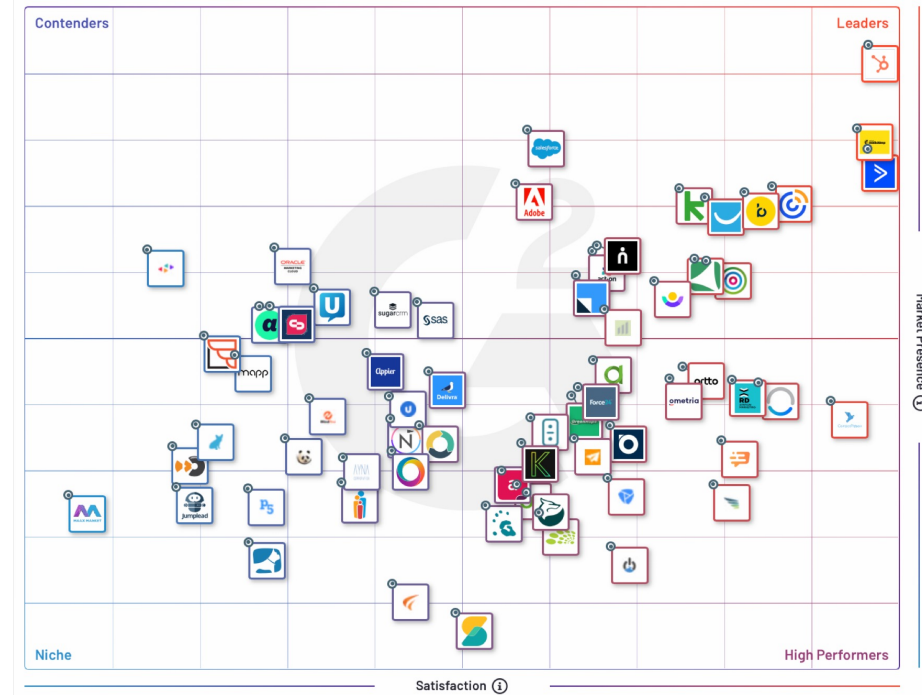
Contenders

Leaders

Niche

High Performers

Satisfaction

Market Presence

salesforce

Adobe

ORACLE MARKETING CLOUD

sugarcrm

sas

mapp

Clipper

Delivra

acton

ForceM

ortto

ometria

BD

jumplead

MAILS MAGNET

AYNA